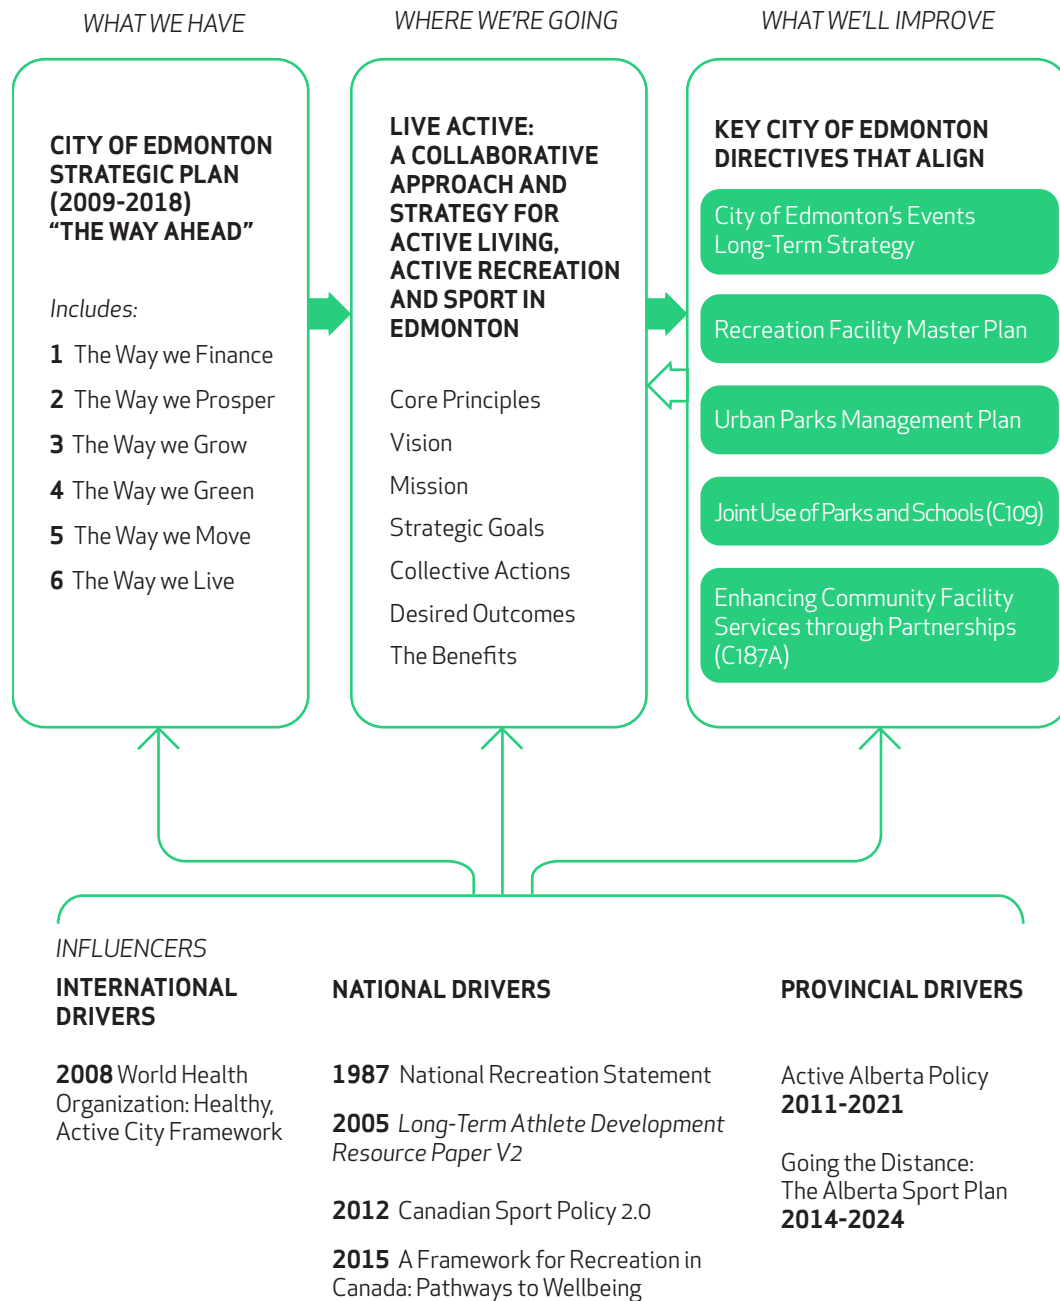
WHAT WE HAVE

WHERE WE'RE GOING

WHAT WE'LL IMPROVE

CITY OF EDMONTON STRATEGIC PLAN (2009-2018) "THE WAY AHEAD"

Includes:

1 The Way we Finance

2 The Way we Prosper

3 The Way we Grow

4 The Way we Green

5 The Way we Move

6 The Way we Live

LIVE ACTIVE: A COLLABORATIVE APPROACH AND STRATEGY FOR ACTIVE LIVING, ACTIVE RECREATION AND SPORT IN EDMONTON

Core Principles

Vision

Mission

Strategic Goals

Collective Actions

Desired Outcomes

The Benefits

KEY CITY OF EDMONTON DIRECTIVES THAT ALIGN

City of Edmonton's Events Long-Term Strategy

Recreation Facility Master Plan

Urban Parks Management Plan

Joint Use of Parks and Schools (C109)

Enhancing Community Facility Services through Partnerships (C187A)

INFLUENCERS

INTERNATIONAL DRIVERS

2008 World Health Organization: Healthy, Active City Framework

NATIONAL DRIVERS

1987 National Recreation Statement

2005 Long-Term Athlete Development Resource Paper V2

2012 Canadian Sport Policy 2.0

2015 A Framework for Recreation in Canada: Pathways to Wellbeing

PROVINCIAL DRIVERS

Active Alberta Policy 2011-2021

Going the Distance: The Alberta Sport Plan 2014-2024